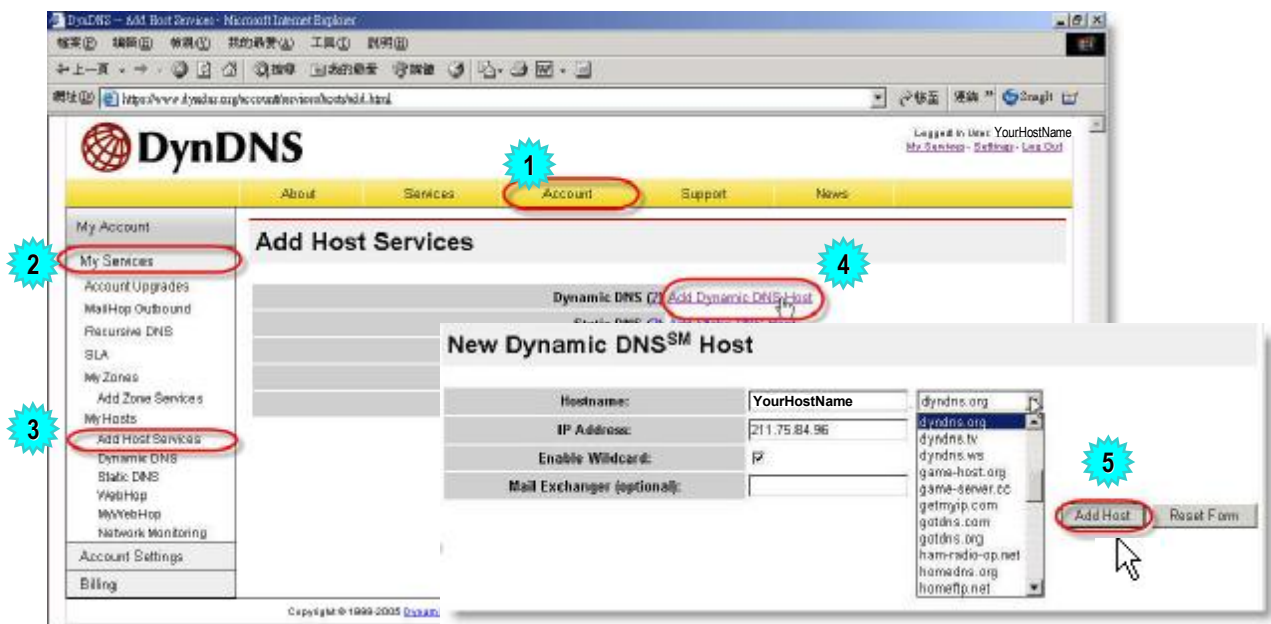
DynDNS — Add Host Services - Microsoft Internet Explorer

檔案(F) 編輯(E) 檢視(V) 我的最愛(A) 工具(T) 說明(H)

上一頁

網址(D) https://www.dyndns.org/account/services/hosts/add.html

移至 連結 Google

DynDNS

Logged In User: YourHostName
My Services - Settings - Log Out

1

About Services Account Support News

My Account

2

My Services

Account Upgrades
MailHop Outbound
Recursive DNS
SLA
My Zones
Add Zone Services
My Hosts

3

Add Host Services
Dynamic DNS
Static DNS
WebHop
MyWebHop
Network Monitoring

Account Settings

Billing

Add Host Services

4

Dynamic DNS (?) Add Dynamic DNS Host

Static DNS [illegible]

New Dynamic DNS$^{SM}$ Host

| | | |
|---|---|---|
| Hostname: | YourHostName | dyndns.org |
| IP Address: | 211.75.84.96 | |
| Enable Wildcard: | ☑ | |
| Mail Exchanger (optional): | | |

dyndns.org
dyndns.tv
dyndns.ws
game-host.org
game-server.cc
getmyip.com
gotdns.com
gotdns.org
ham-radio-op.net
homedns.org
homeftp.net

5

Add Host Reset Form

Copyright © 1998-2005 Dynam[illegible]